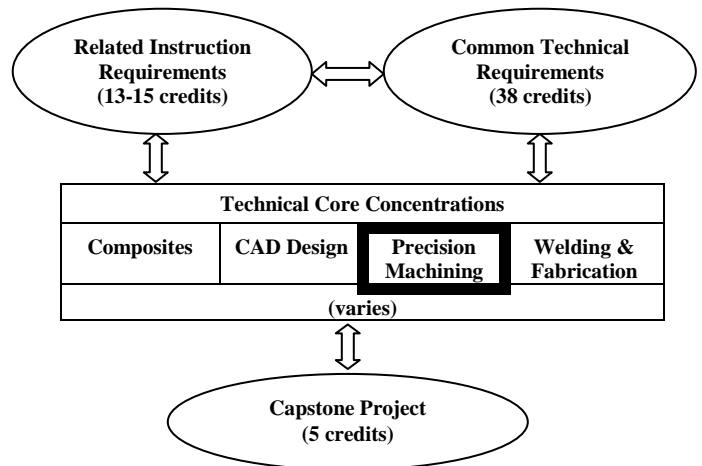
Related Instruction Requirements (13-15 credits)

Common Technical Requirements (38 credits)

Technical Core Concentrations

| Composites | CAD Design | Precision Machining | Welding & Fabrication |
|---|---|---|---|

(varies)

Capstone Project (5 credits)